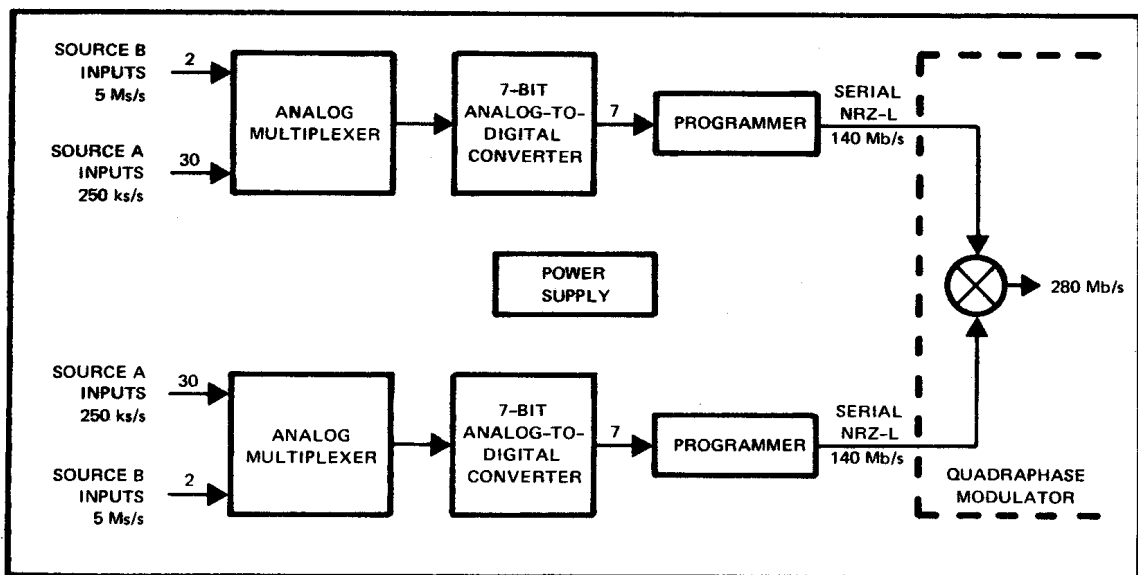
SOURCE B INPUTS 5 Ms/s
2
SOURCE A INPUTS 250 ks/s
30
ANALOG MULTIPLEXER
7-BIT ANALOG-TO-DIGITAL CONVERTER
7
PROGRAMMER
SERIAL NRZ-L
140 Mb/s
POWER SUPPLY
280 Mb/s
SOURCE A INPUTS 250 ks/s
30
SOURCE B INPUTS 5 Ms/s
2
ANALOG MULTIPLEXER
7-BIT ANALOG-TO-DIGITAL CONVERTER
7
PROGRAMMER
SERIAL NRZ-L
140 Mb/s
QUADRAPHASE MODULATOR